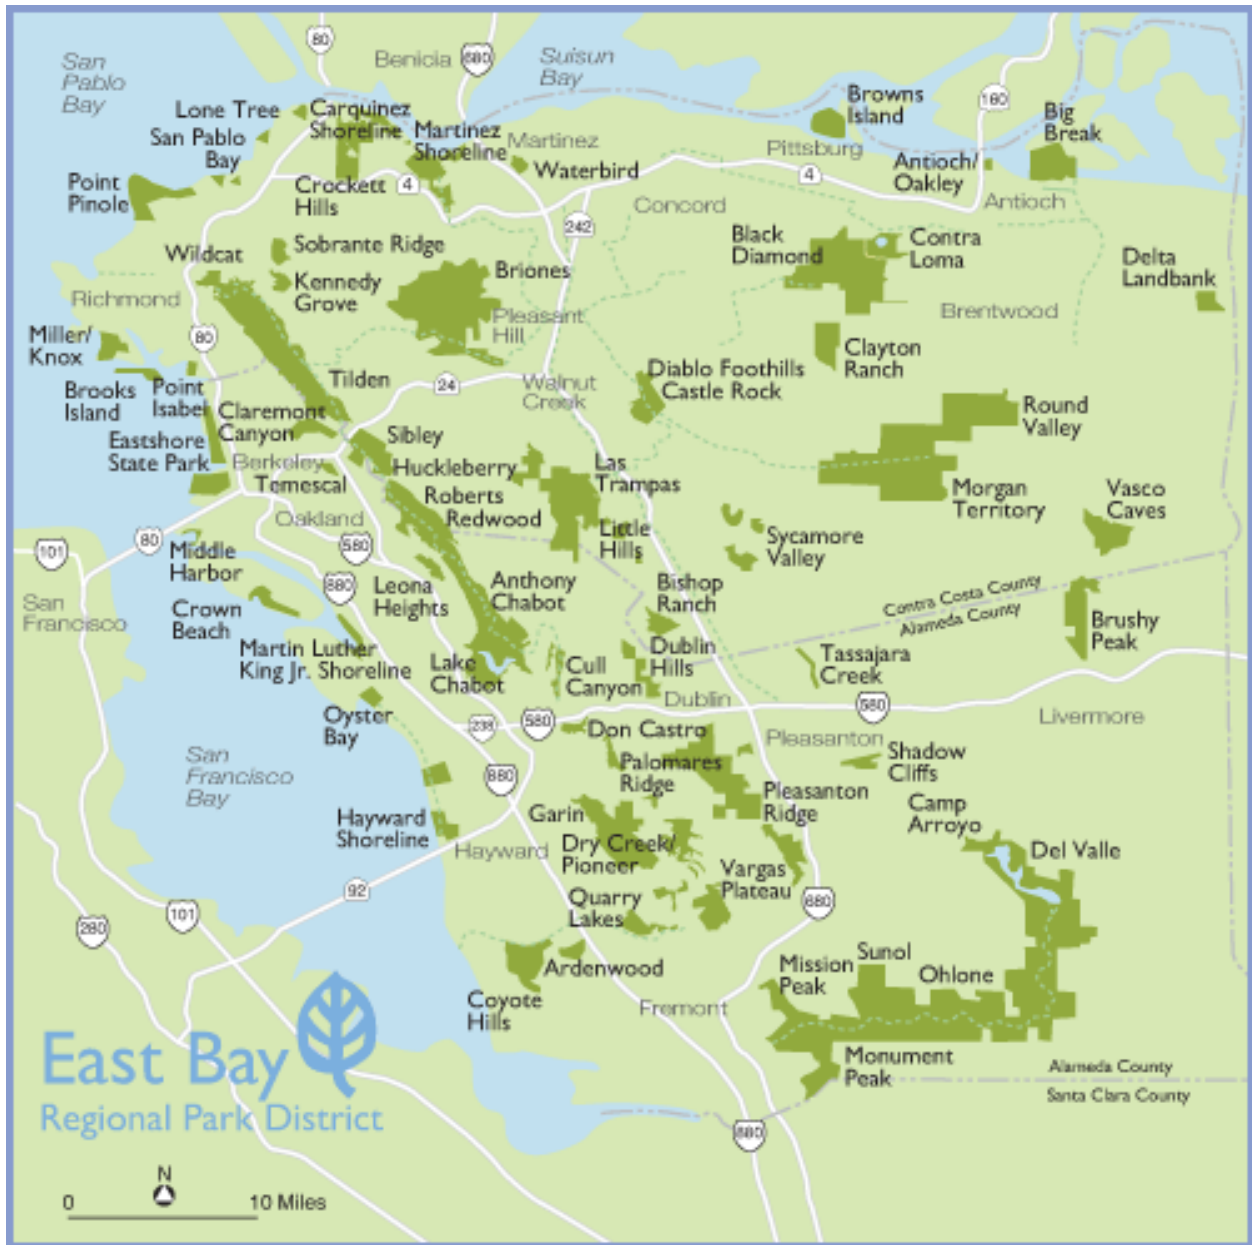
San Pablo Bay
80
Benicia
680
Suisun Bay
Lone Tree
Carquinez Shoreline
Martinez Shoreline
Martinez
San Pablo Bay
Point Pinole
Crockett Hills
4
Waterbird
Browns Island
160
Big Break
Pittsburg
4
Antioch/ Oakley
Antioch
Concord
242
Wildcat
Sobrante Ridge
Briones
Black Diamond
Contra Loma
Delta Landbank
Richmond
Kennedy Grove
Pleasant Hill
Brentwood
Miller/ Knox
80
Clayton Ranch
Brooks Island
Point Isabel
Claremont Canyon
Tilden
24
Walnut Creek
Diablo Foothills Castle Rock
Round Valley
Eastshore State Park
Berkeley
Sibley
Temescal
Huckleberry
Las Trampas
Roberts
Redwood
Morgan Territory
Vasco Caves
Oakland
Little Hills
Sycamore Valley
101
80
580
Middle Harbor
880
Leona Heights
Anthony Chabot
Bishop Ranch
San Francisco
Crown Beach
Contra Costa County
Alameda County
Brushy Peak
Martin Luther King Jr. Shoreline
Lake Chabot
Cull Canyon
Dublin Hills
Tassajara Creek
Dublin
580
Livermore
Oyster Bay
238
580
Don Castro
Pleasanton
Shadow Cliffs
San Francisco Bay
880
Palomares Ridge
Pleasanton Ridge
Camp Arroyo
Hayward Shoreline
Garin
Hayward
Dry Creek/ Pioneer
Del Valle
92
Vargas Plateau
680
Quarry Lakes
280
101
Sunol
Mission Peak
Ohlone
Ardenwood
Coyote Hills
Fremont
East Bay
Regional Park District
Monument Peak
Alameda County
Santa Clara County
880
N
0
10 Miles